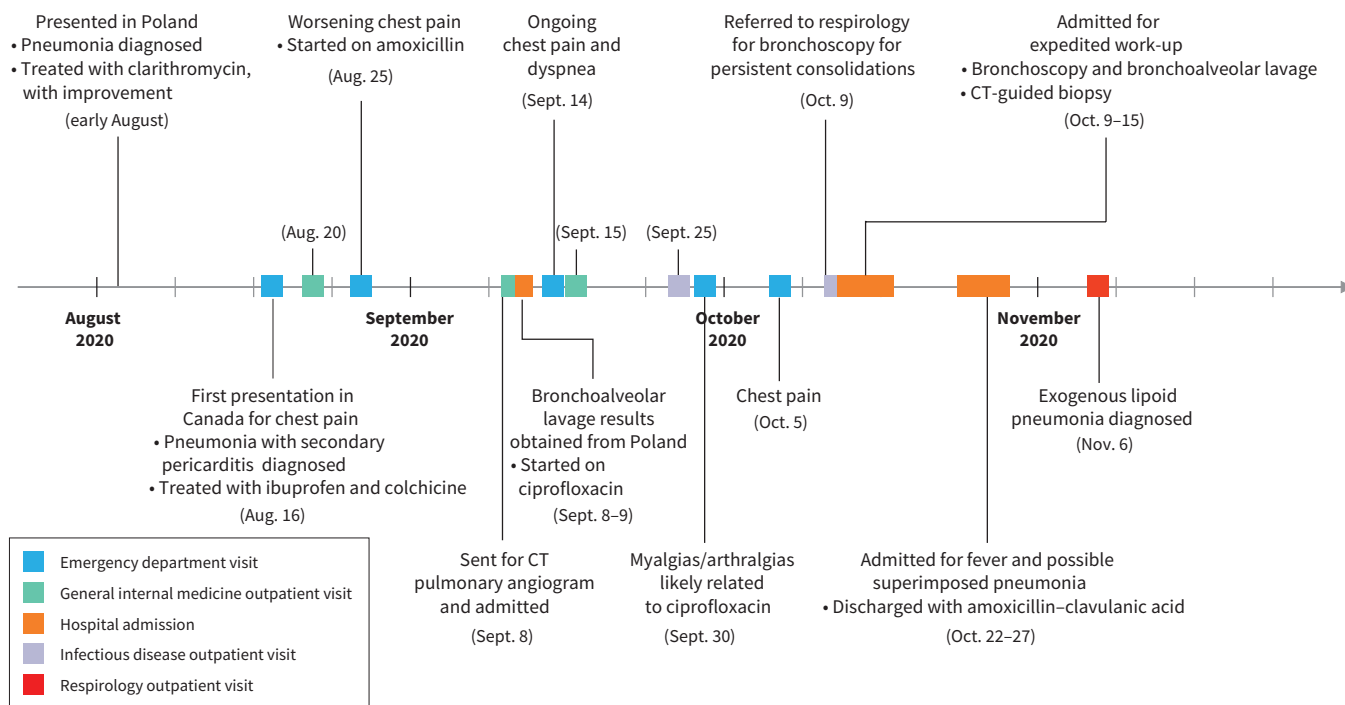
Presented in Poland
• Pneumonia diagnosed
• Treated with clarithromycin, with improvement
(early August)

Worsening chest pain
• Started on amoxicillin
(Aug. 25)

Ongoing chest pain and dyspnea
(Sept. 14)

Referred to respirology for bronchoscopy for persistent consolidations
(Oct. 9)

Admitted for expedited work-up
• Bronchoscopy and bronchoalveolar lavage
• CT-guided biopsy
(Oct. 9–15)

(Aug. 20)

(Sept. 15)

(Sept. 25)

August 2020

September 2020

October 2020

November 2020

First presentation in Canada for chest pain
• Pneumonia with secondary pericarditis diagnosed
• Treated with ibuprofen and colchicine
(Aug. 16)

Bronchoalveolar lavage results obtained from Poland
• Started on ciprofloxacin
(Sept. 8–9)

Chest pain
(Oct. 5)

Exogenous lipoid pneumonia diagnosed
(Nov. 6)

Sent for CT pulmonary angiogram and admitted
(Sept. 8)

Myalgias/arthralgias likely related to ciprofloxacin
(Sept. 30)

Admitted for fever and possible superimposed pneumonia
• Discharged with amoxicillin–clavulanic acid
(Oct. 22–27)

Emergency department visit
General internal medicine outpatient visit
Hospital admission
Infectious disease outpatient visit
Respirology outpatient visit